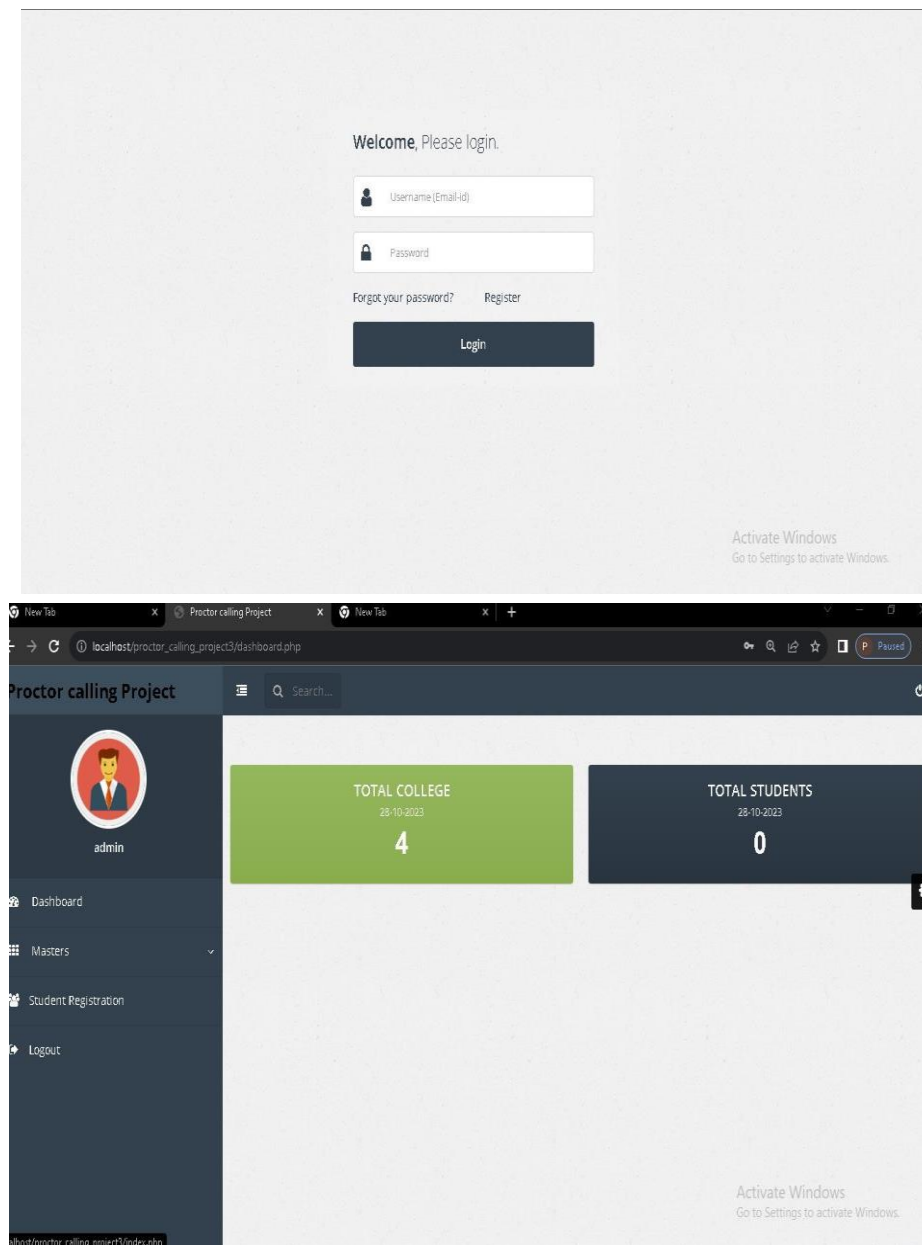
Welcome, Please login.

Username (Email-id)

Password

Forgot your password? Register

Login

Activate Windows
Go to Settings to activate Windows.

New Tab x Proctor calling Project x New Tab x +

localhost/proctor_calling_project3/dashboard.php

P Paused

Proctor calling Project

Search...

admin

Dashboard

Masters

Student Registration

Logout

TOTAL COLLEGE
28-10-2023
4

TOTAL STUDENTS
28-10-2023
0

Activate Windows
Go to Settings to activate Windows.

alhost/proctor_calling_project3/index.php